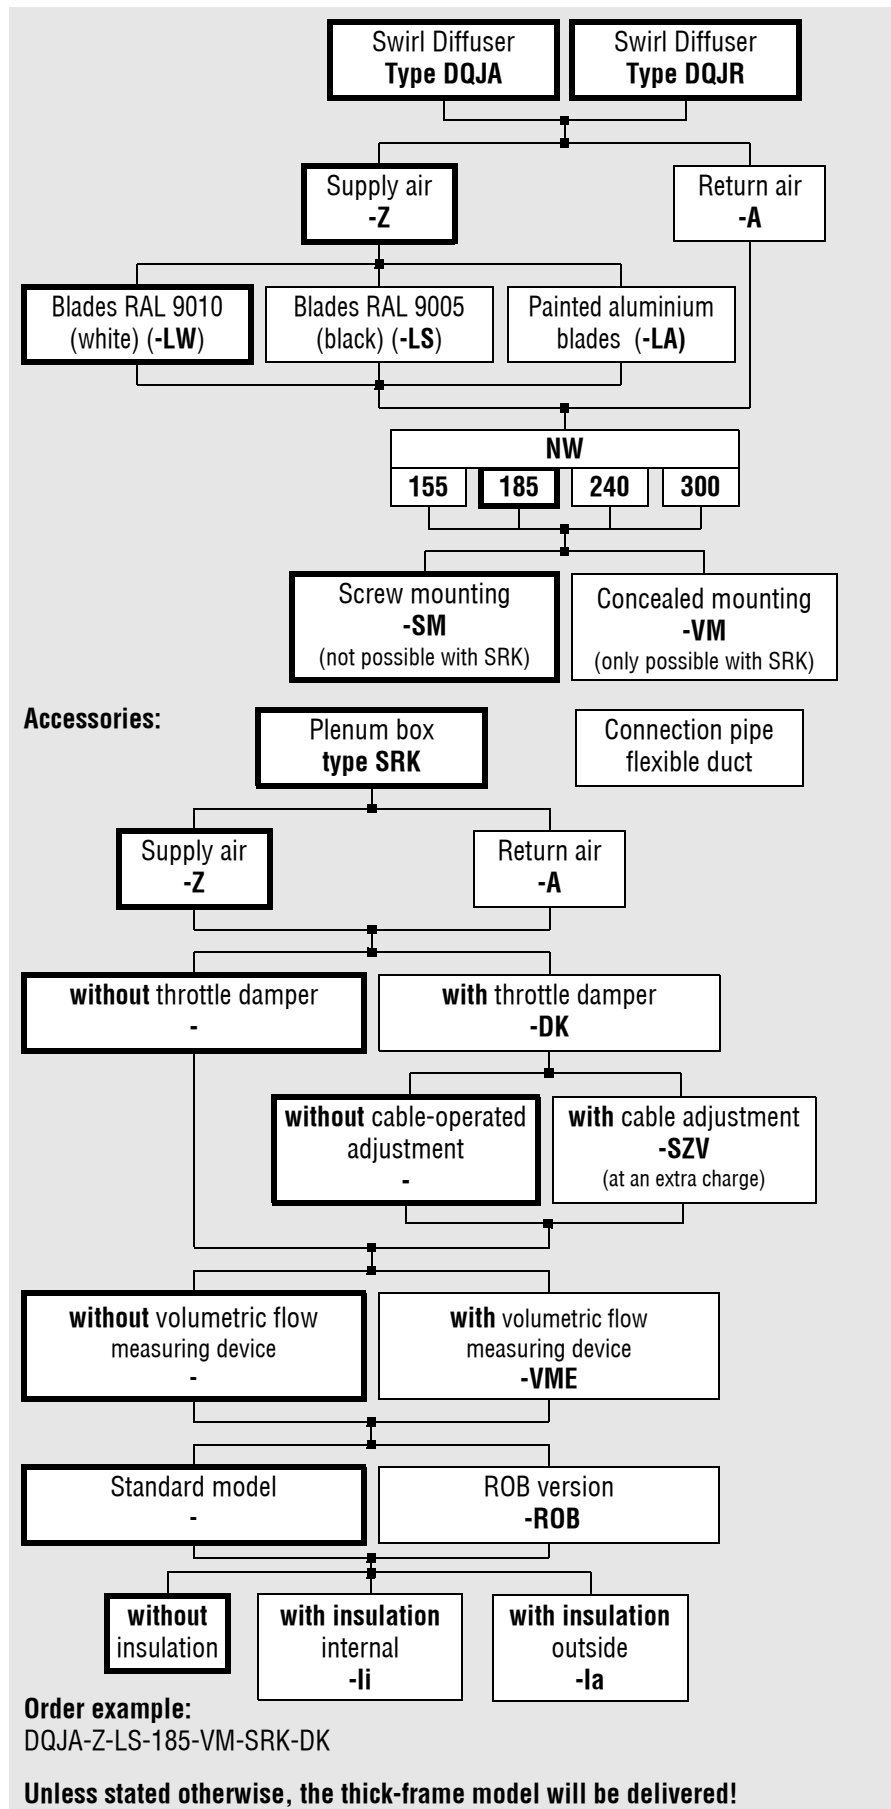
Swirl Diffuser
Type DQJA

Swirl Diffuser
Type DQJR

Supply air
-Z

Return air
-A

Blades RAL 9010 (white) (-LW)

Blades RAL 9005 (black) (-LS)

Painted aluminium blades (-LA)

NW

| 155 | 185 | 240 | 300 |
|---|---|---|---|

Screw mounting
-SM
(not possible with SRK)

Concealed mounting
-VM
(only possible with SRK)

Accessories:

Plenum box
type SRK

Connection pipe flexible duct

Supply air
-Z

Return air
-A

without throttle damper
-

with throttle damper
-DK

without cable-operated adjustment
-

with cable adjustment
-SZV
(at an extra charge)

without volumetric flow measuring device
-

with volumetric flow measuring device
-VME

Standard model
-

ROB version
-ROB

without insulation

with insulation internal
-Ii

with insulation outside
-Ia

Order example:
DQJA-Z-LS-185-VM-SRK-DK

Unless stated otherwise, the thick-frame model will be delivered!